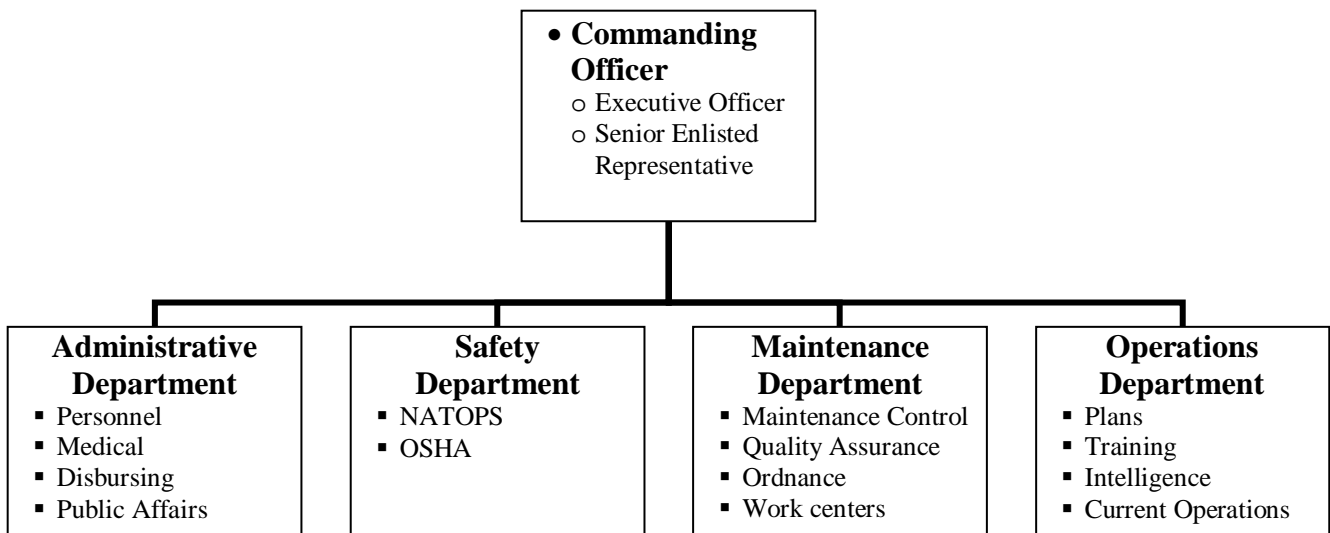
• Commanding Officer
o Executive Officer
o Senior Enlisted Representative

Administrative Department
▪ Personnel
▪ Medical
▪ Disbursing
▪ Public Affairs

Safety Department
▪ NATOPS
▪ OSHA

Maintenance Department
▪ Maintenance Control
▪ Quality Assurance
▪ Ordnance
▪ Work centers

Operations Department
▪ Plans
▪ Training
▪ Intelligence
▪ Current Operations